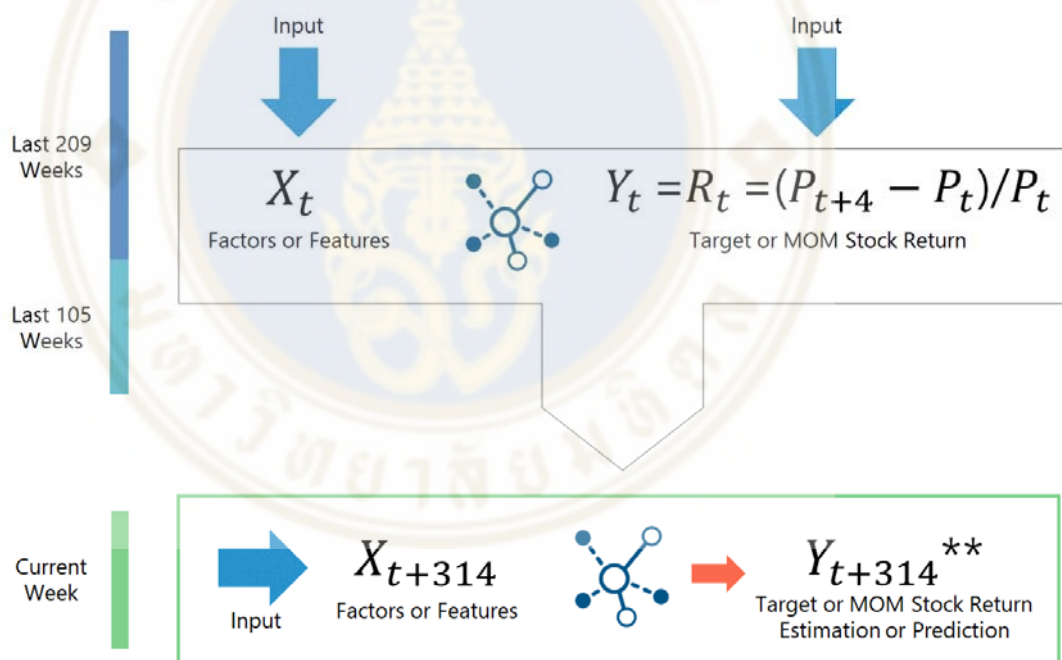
Input

Input

Last 209 Weeks

$X_t$
Factors or Features

$Y_t = R_t = (P_{t+4} - P_t)/P_t$
Target or MOM Stock Return

Last 105 Weeks

Current Week

Input

$X_{t+314}$
Factors or Features

$Y_{t+314}^{**}$
Target or MOM Stock Return Estimation or Prediction